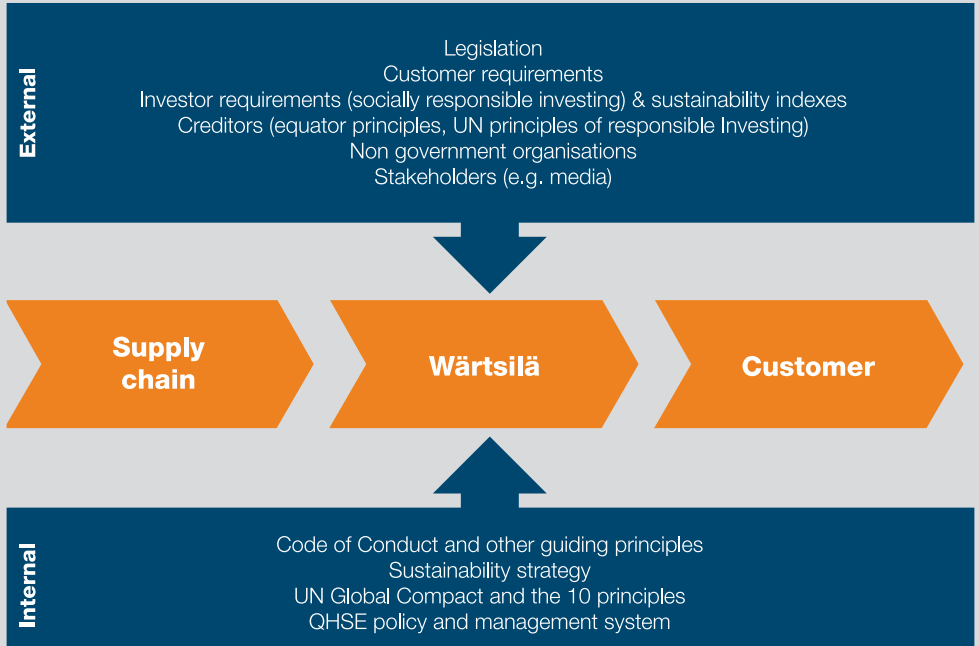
External

Legislation
Customer requirements
Investor requirements (socially responsible investing) & sustainability indexes
Creditors (equator principles, UN principles of responsible Investing)
Non government organisations
Stakeholders (e.g. media)

Supply chain

Wärtsilä

Customer

Internal

Code of Conduct and other guiding principles
Sustainability strategy
UN Global Compact and the 10 principles
QHSE policy and management system